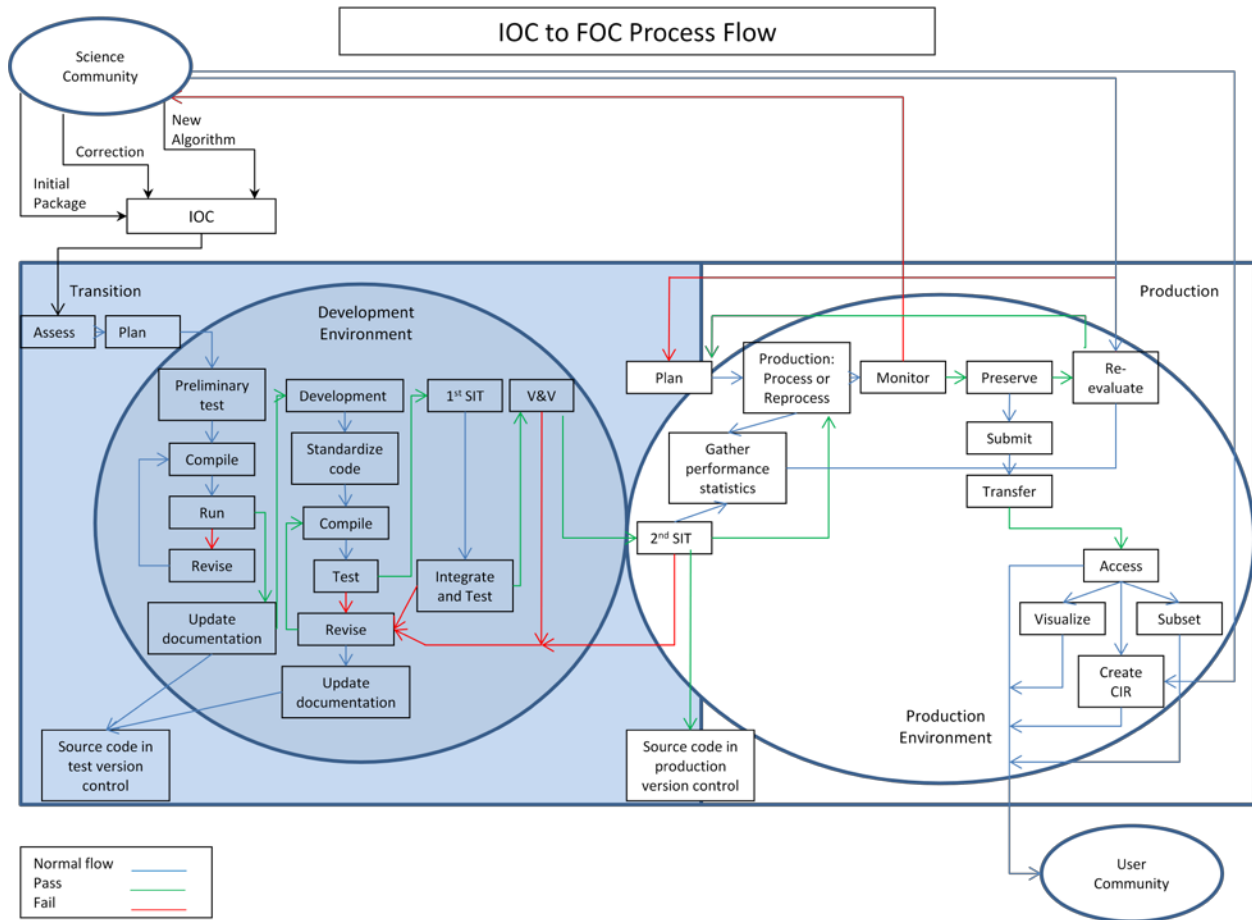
IOC to FOC Process Flow

Science Community

New Algorithm

Correction

Initial Package

IOC

Transition

Assess

Plan

Development Environment

Preliminary test

Compile

Run

Revise

Update documentation

Development

Standardize code

Compile

Test

Revise

Update documentation

1$^{st}$ SIT

V&V

Integrate and Test

Source code in test version control

Production

Plan

Production: Process or Reprocess

Monitor

Preserve

Re-evaluate

Gather performance statistics

Submit

Transfer

2$^{nd}$ SIT

Access

Visualize

Subset

Create CIR

Production Environment

Source code in production version control

User Community

Normal flow
Pass
Fail